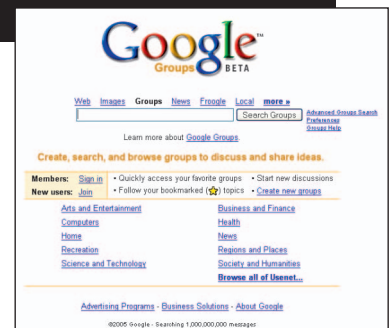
Google™
Groups BETA

Web Images Groups News Froogle Local more »

Search Groups Advanced Groups Search Preferences Groups Help

Learn more about Google Groups.

Create, search, and browse groups to discuss and share ideas.

| Members: Sign in | • Quickly access your favorite groups | • Start new discussions |
|---|---|---|
| New users: Join | • Follow your bookmarked (☆) topics | • Create new groups |

Arts and Entertainment
Computers
Home
Recreation
Science and Technology

Business and Finance
Health
News
Regions and Places
Society and Humanities
Browse all of Usenet...

Advertising Programs - Business Solutions - About Google

©2005 Google - Searching 1,000,000,000 messages